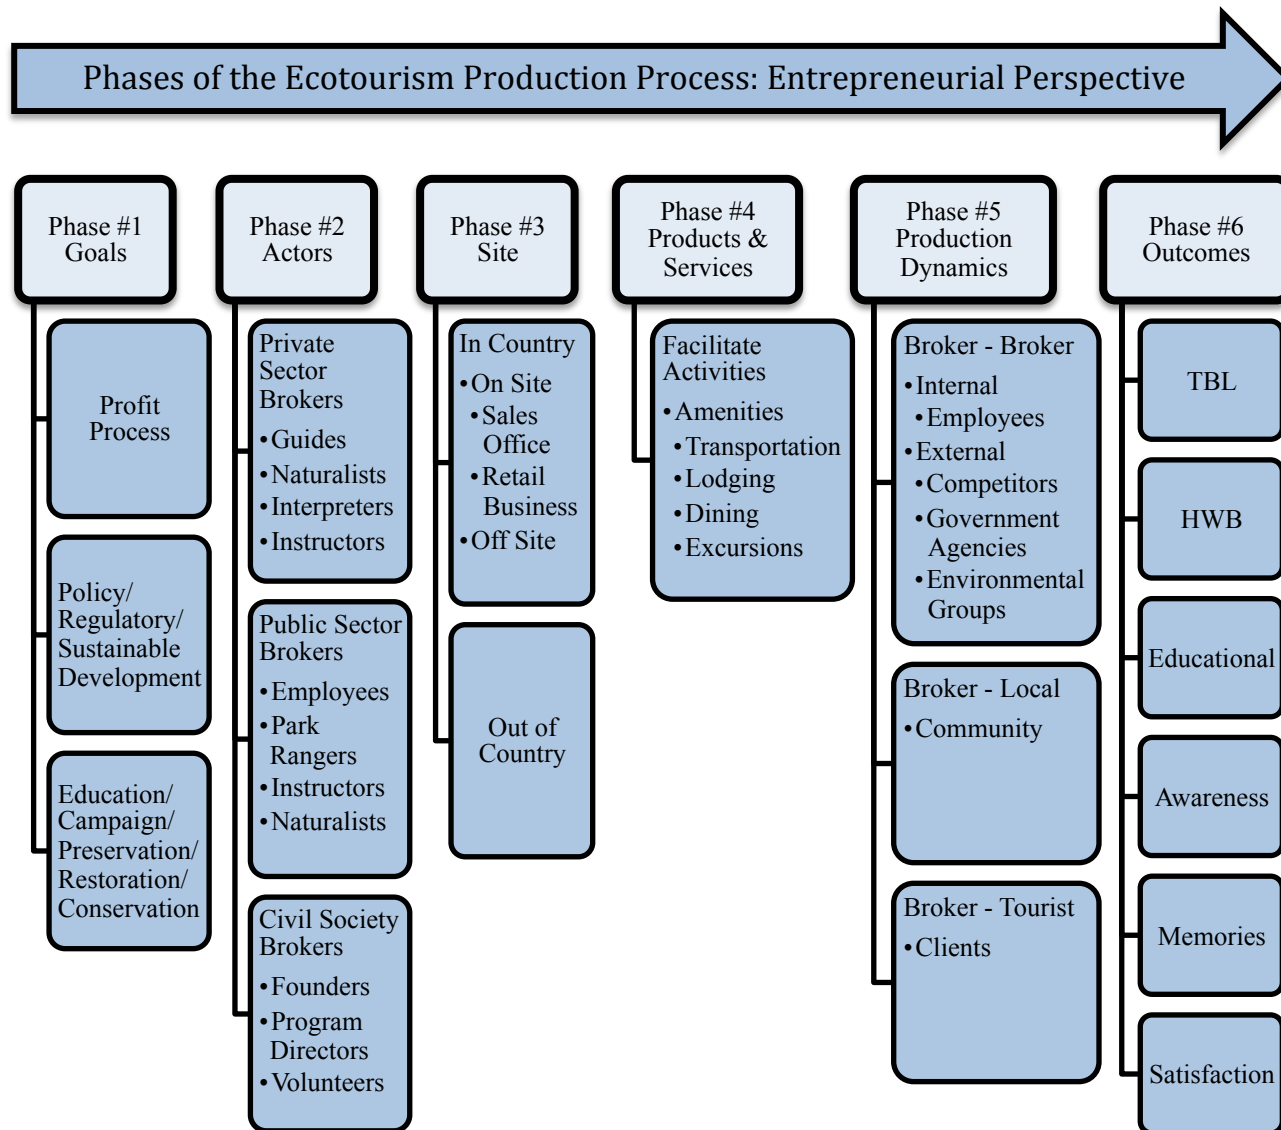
Phases of the Ecotourism Production Process: Entrepreneurial Perspective

Phase #1
Goals

Profit Process

Policy/ Regulatory/ Sustainable Development

Education/ Campaign/ Preservation/ Restoration/ Conservation

Phase #2
Actors

Private Sector Brokers
• Guides
• Naturalists
• Interpreters
• Instructors

Public Sector Brokers
• Employees
• Park Rangers
• Instructors
• Naturalists

Civil Society Brokers
• Founders
• Program Directors
• Volunteers

Phase #3
Site

In Country
• On Site
• Sales Office
• Retail Business
• Off Site

Out of Country

Phase #4
Products & Services

Facilitate Activities
• Amenities
• Transportation
• Lodging
• Dining
• Excursions

Phase #5
Production Dynamics

Broker - Broker
• Internal
• Employees
• External
• Competitors
• Government Agencies
• Environmental Groups

Broker - Local
• Community

Broker - Tourist
• Clients

Phase #6
Outcomes

TBL

HWB

Educational

Awareness

Memories

Satisfaction